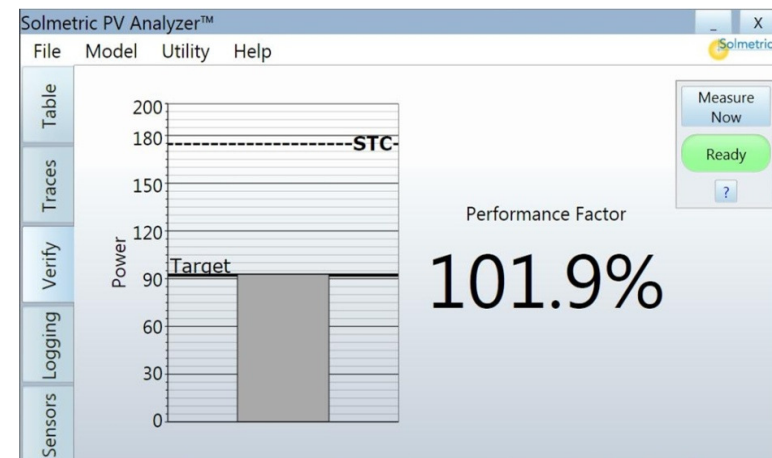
Solmetric PV Analyzer™

_ X

File Model Utility Help

Solmetric

Table

Traces

Verify

Logging

Sensors

200
180
150
120
90
60
30
0

Power

STC

Target

Performance Factor

101.9%

Measure Now

Ready

?